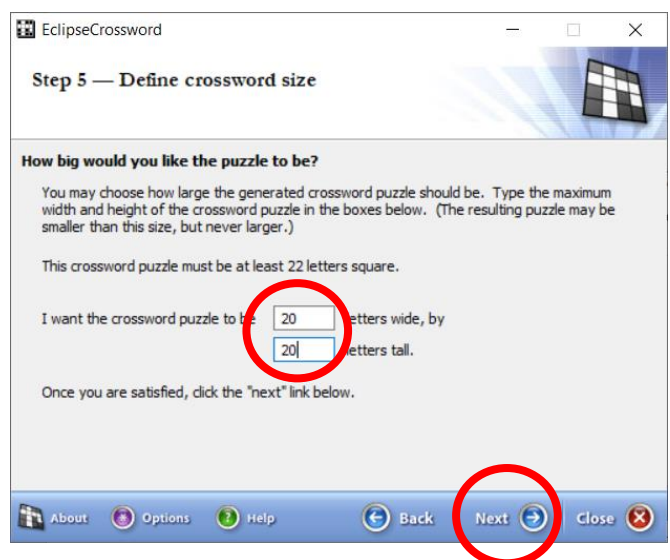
EclipseCrossword

Step 5 — Define crossword size

How big would you like the puzzle to be?

You may choose how large the generated crossword puzzle should be. Type the maximum width and height of the crossword puzzle in the boxes below. (The resulting puzzle may be smaller than this size, but never larger.)

This crossword puzzle must be at least 22 letters square.

I want the crossword puzzle to be 20 letters wide, by

20 letters tall.

Once you are satisfied, click the "next" link below.

About Options Help Back Next Close